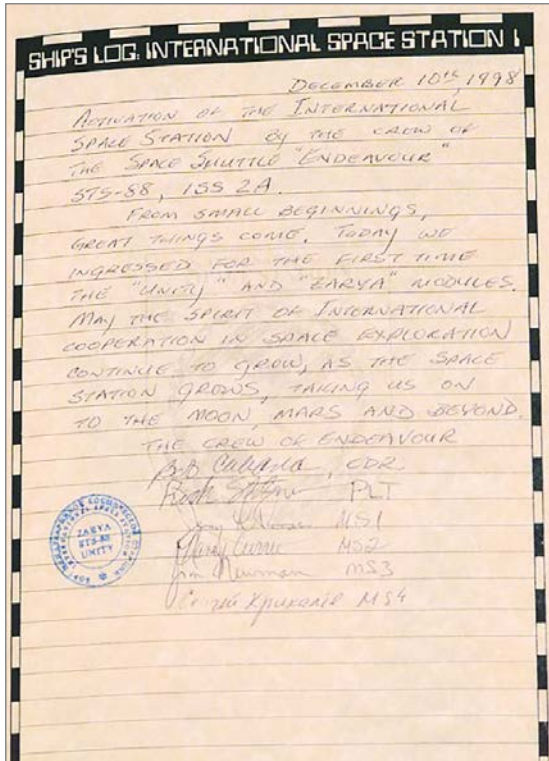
SHIP'S LOG: INTERNATIONAL SPACE STATION I

DECEMBER 10th, 1998

ACTIVATION OF THE INTERNATIONAL SPACE STATION BY THE CREW OF THE SPACE SHUTTLE "ENDEAVOUR" STS-88, ISS 2A.

FROM SMALL BEGINNINGS, GREAT THINGS COME. TODAY WE INGRESSED FOR THE FIRST TIME THE "UNITY" AND "ZARYA" MODULES. MAY THE SPIRIT OF INTERNATIONAL COOPERATION IN SPACE EXPLORATION CONTINUE TO GROW, AS THE SPACE STATION GROWS, TAKING US ON TO THE MOON, MARS AND BEYOND.

THE CREW OF ENDEAVOUR

R.D. Cabana, CDR
Rick Sturckow PLT
Jerry Ross MS1
Nancy Currie MS2
Jim Newman MS3
Сергей Крикалёв MS4

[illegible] ZARYA STS-88 UNITY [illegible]